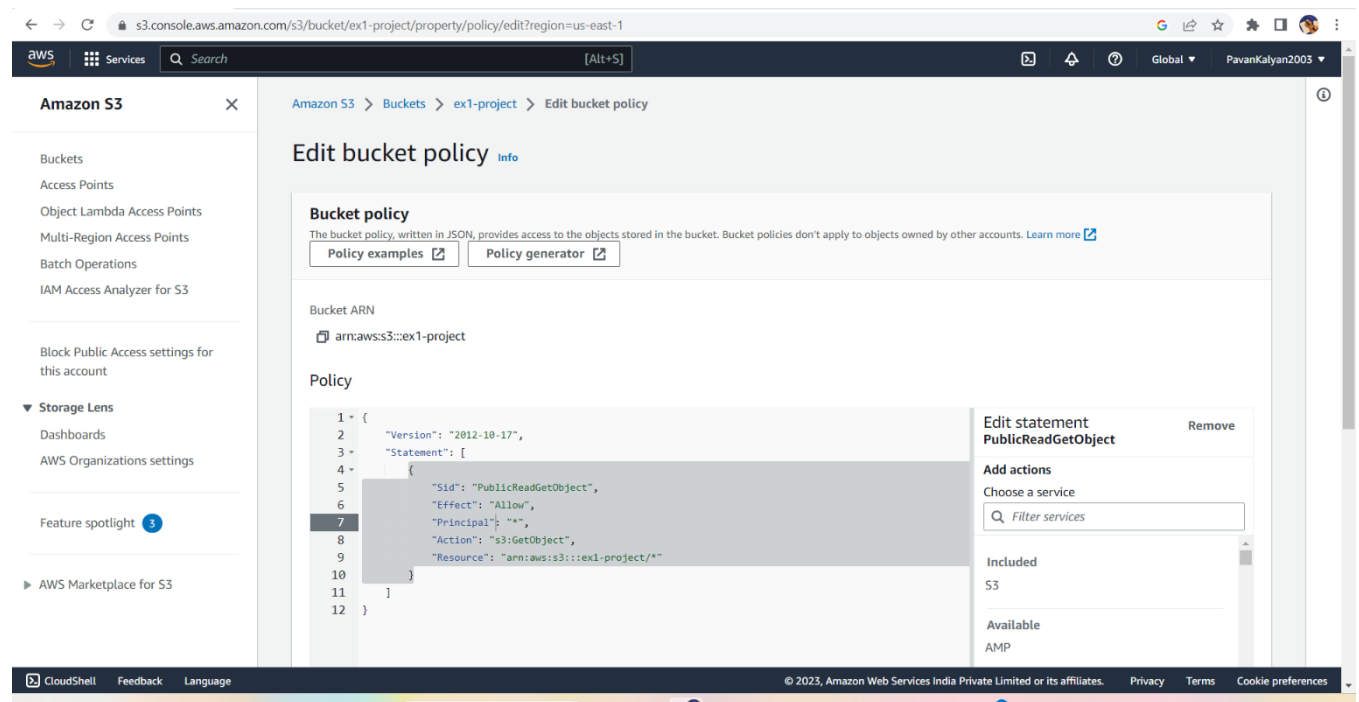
s3.console.aws.amazon.com/s3/bucket/ex1-project/property/policy/edit?region=us-east-1

aws Services Search [Alt+S] Global PavanKalyan2003

Amazon S3

Buckets
Access Points
Object Lambda Access Points
Multi-Region Access Points
Batch Operations
IAM Access Analyzer for S3

Block Public Access settings for this account

Storage Lens
Dashboards
AWS Organizations settings

Feature spotlight 3

AWS Marketplace for S3

Amazon S3 > Buckets > ex1-project > Edit bucket policy

Edit bucket policy Info

Bucket policy
The bucket policy, written in JSON, provides access to the objects stored in the bucket. Bucket policies don't apply to objects owned by other accounts. Learn more

Policy examples Policy generator

Bucket ARN
arn:aws:s3:::ex1-project

Policy

1 {
2 "Version": "2012-10-17",
3 "Statement": [
4 {
5 "Sid": "PublicReadGetObject",
6 "Effect": "Allow",
7 "Principal": "*",
8 "Action": "s3:GetObject",
9 "Resource": "arn:aws:s3:::ex1-project/*"
10 }
11 ]
12 }

Edit statement Remove
PublicReadGetObject

Add actions
Choose a service
Filter services

Included
S3

Available
AMP

CloudShell Feedback Language © 2023, Amazon Web Services India Private Limited or its affiliates. Privacy Terms Cookie preferences